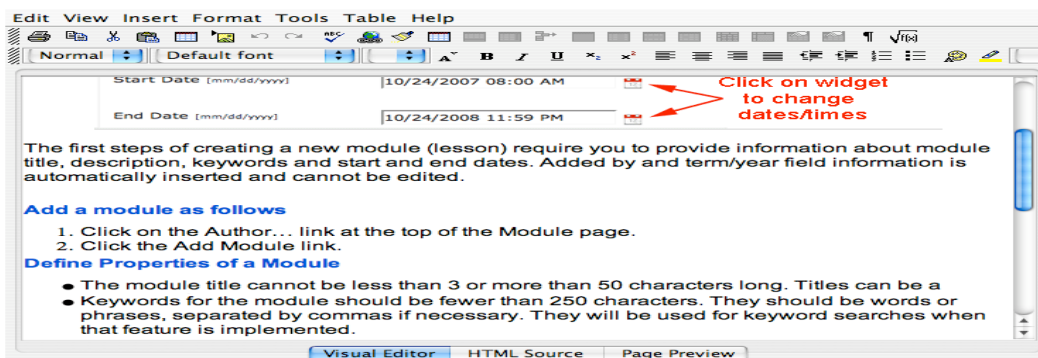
Edit View Insert Format Tools Table Help

Normal Default font

Start Date [mm/dd/yyyy] 10/24/2007 08:00 AM

End Date [mm/dd/yyyy] 10/24/2008 11:59 PM

Click on widget to change dates/times

The first steps of creating a new module (lesson) require you to provide information about module title, description, keywords and start and end dates. Added by and term/year field information is automatically inserted and cannot be edited.

Add a module as follows

1. Click on the Author... link at the top of the Module page.
2. Click the Add Module link.

Define Properties of a Module

- The module title cannot be less than 3 or more than 50 characters long. Titles can be a
- Keywords for the module should be fewer than 250 characters. They should be words or phrases, separated by commas if necessary. They will be used for keyword searches when that feature is implemented.

Visual Editor HTML Source Page Preview